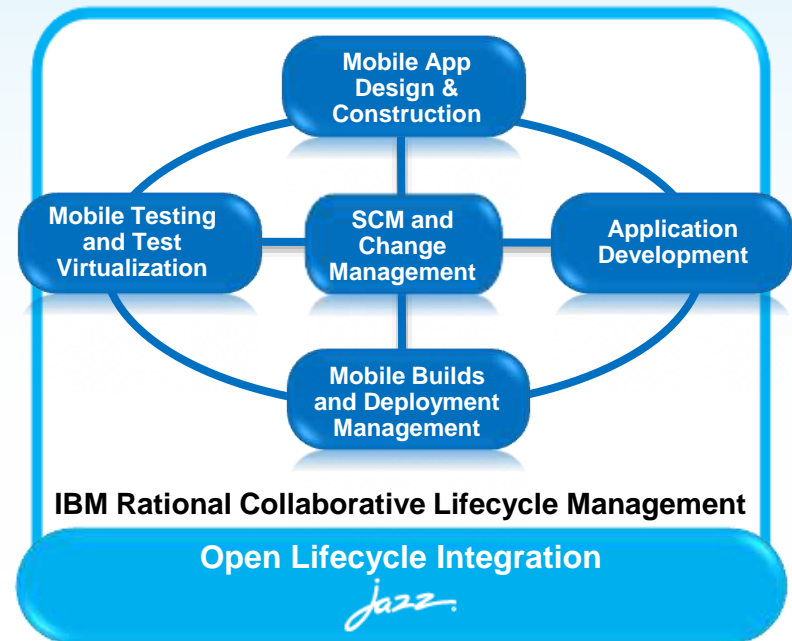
Mobile App Design & Construction

Mobile Testing and Test Virtualization

SCM and Change Management

Application Development

Mobile Builds and Deployment Management

IBM Rational Collaborative Lifecycle Management

Open Lifecycle Integration

Jazz